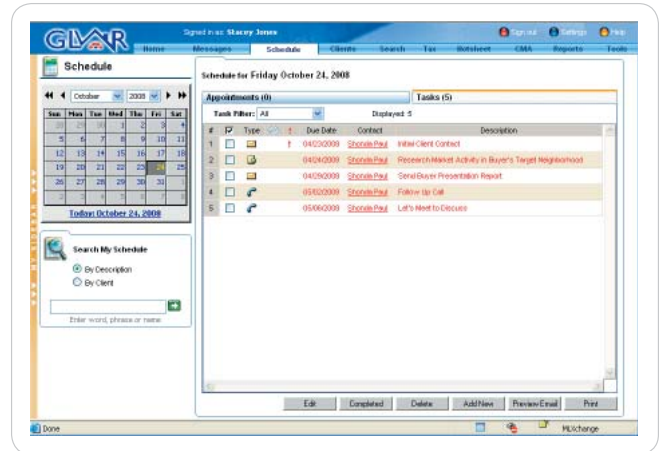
GLVAR

Signed in as: Stacey Jones

Sign out Settings Help

Home Messages Schedule Clients Search Tax Hotsheet CMA Reports Tools

Schedule

October 2008

| Sun | Mon | Tue | Wed | Thu | Fri | Sat |
|---|---|---|---|---|---|---|
| 28 | 29 | 30 | 1 | 2 | 3 | 4 |
| 5 | 6 | 7 | 8 | 9 | 10 | 11 |
| 12 | 13 | 14 | 15 | 16 | 17 | 18 |
| 19 | 20 | 21 | 22 | 23 | 24 | 25 |
| 26 | 27 | 28 | 29 | 30 | 31 | 1 |
| 2 | 3 | 4 | 5 | 6 | 7 | 8 |

Today: October 24, 2008

Search My Schedule

By Description

By Client

Enter word, phrase or name

Schedule for Friday October 24, 2008

Appointments (0)

Tasks (5)

Task Filter: All

Displayed: 5

| # | | Type | | ! | Due Date | Contact | Description |
|---|---|---|---|---|---|---|---|
| 1 | | | | ! | 04/23/2009 | Shonda Paul | Initial Client Contact |
| 2 | | | | | 04/24/2009 | Shonda Paul | Research Market Activity in Buyer's Target Neighborhood |
| 3 | | | | | 04/29/2009 | Shonda Paul | Send Buyer Presentation Report |
| 4 | | | | | 05/02/2009 | Shonda Paul | Follow Up Call |
| 5 | | | | | 05/06/2009 | Shonda Paul | Let's Meet to Discuss |

Edit Completed Delete Add New Preview Email Print

Done

MLXchange